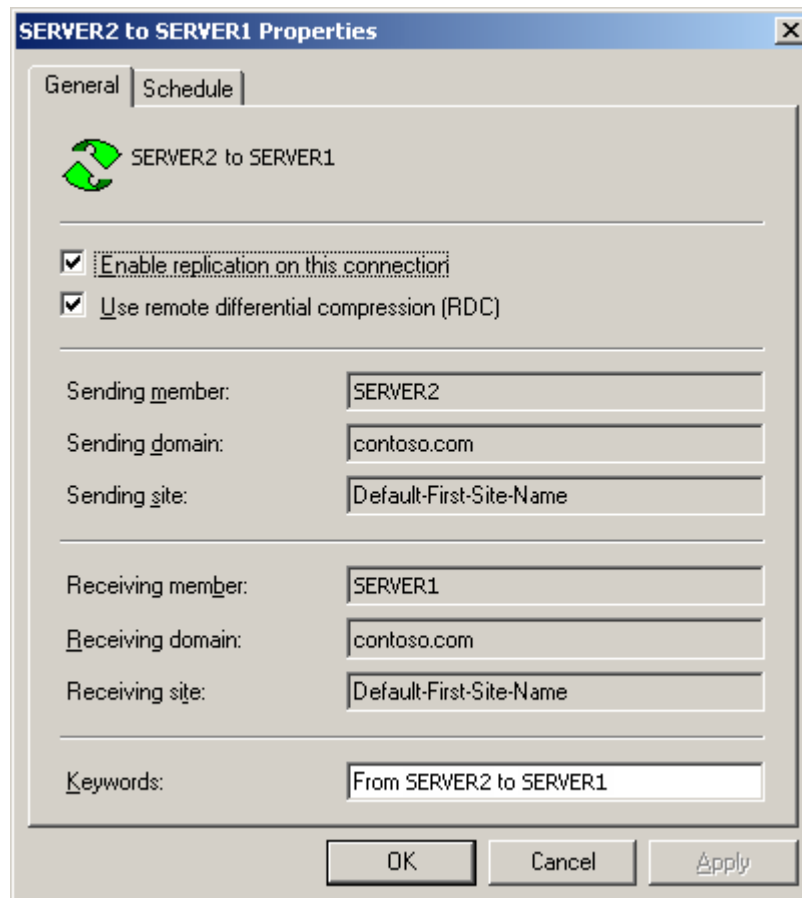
SERVER2 to SERVER1 Properties

×

General | Schedule

SERVER2 to SERVER1

☑ Enable replication on this connection

☑ Use remote differential compression (RDC)

| | |
|---|---|
| Sending member: | SERVER2 |
| Sending domain: | contoso.com |
| Sending site: | Default-First-Site-Name |

| | |
|---|---|
| Receiving member: | SERVER1 |
| Receiving domain: | contoso.com |
| Receiving site: | Default-First-Site-Name |

Keywords: From SERVER2 to SERVER1

OK | Cancel | Apply